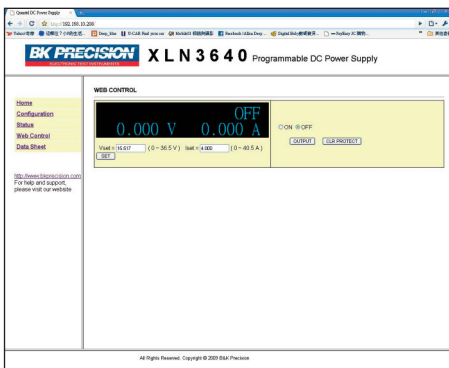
Quonid DC Power Supply

http://192.168.10.200

Yahoo!奇摩 | 這樣說了小時生活... | Deep_Blue | E-CAR Beat you on | MoMo購物網 | Facebook | Alex Deep ... | Digital Bible 數碼聖經... | PayEasy | 其他書籤

BK PRECISION
ELECTRONIC TEST INSTRUMENTS

XLN3640 Programmable DC Power Supply

Home
Configuration
Status
Web Control
Data Sheet

http://www.bkprecision.com
For help and support, please visit our website

WEB CONTROL

OFF
0.000 V 0.000 A

Vset = 16.517 ( 0 ~ 36.5 V ) Iset = 4.000 ( 0 ~ 40.5 A )
SET

ON OFF
OUTPUT CLR PROTECT

All Rights Reserved. Copyright © 2009 B&K Precision